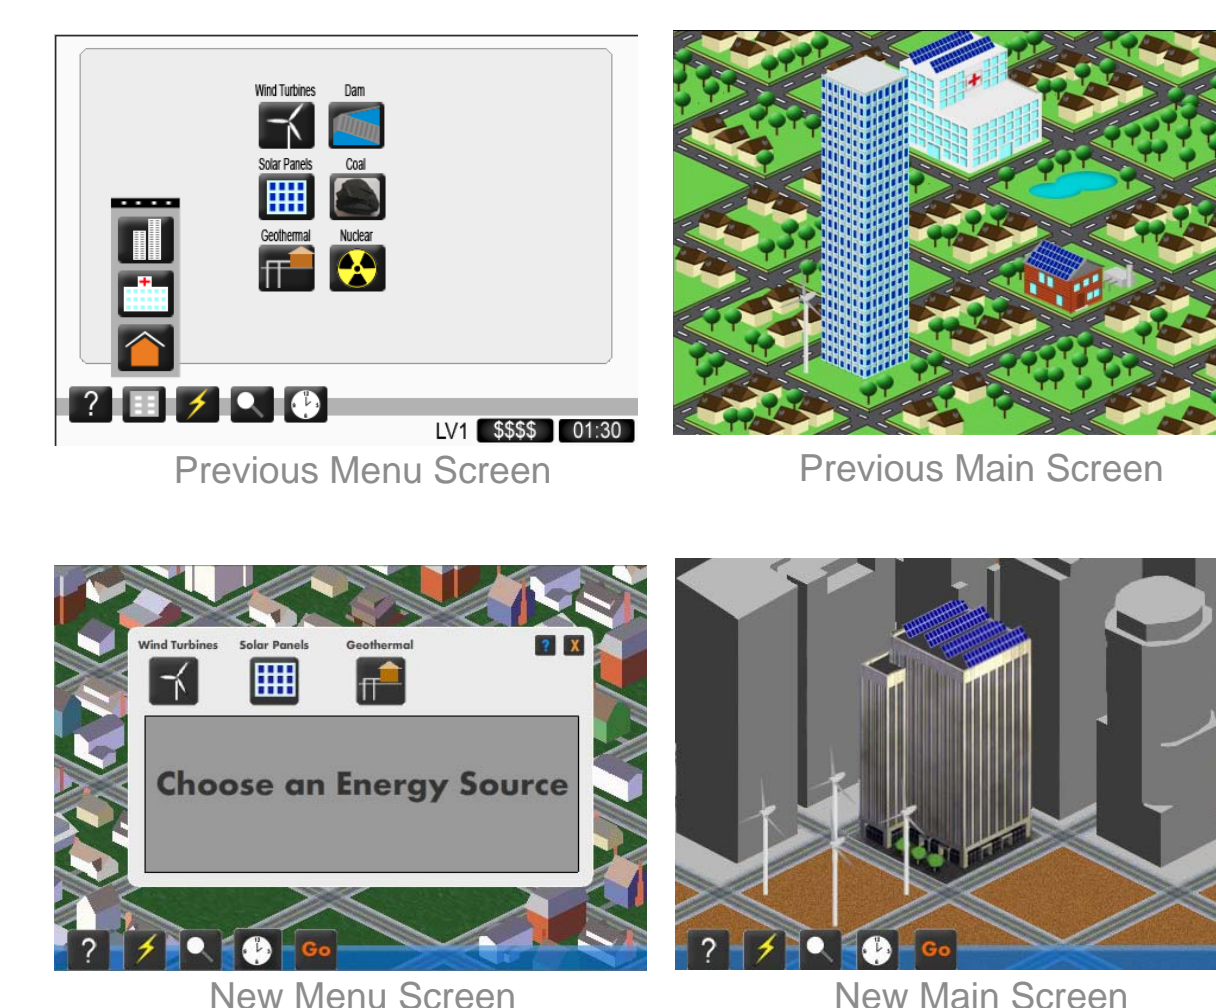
Wind Turbines
Dam
Solar Panels
Coal
Geothermal
Nuclear
?
LV1 $$$$ 01:30
Previous Menu Screen

Previous Main Screen

Wind Turbines
Solar Panels
Geothermal
?
X
Choose an Energy Source
?
Go
New Menu Screen

?
Go
New Main Screen